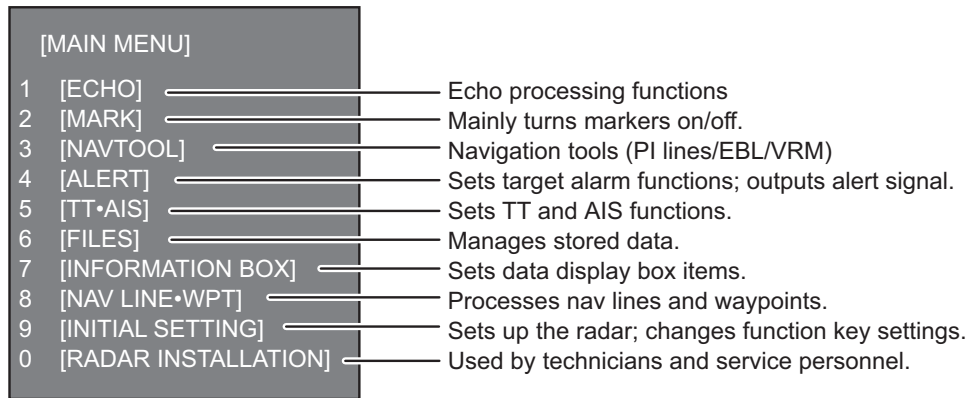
[MAIN MENU]

1 [ECHO] Echo processing functions
2 [MARK] Mainly turns markers on/off.
3 [NAVTOOL] Navigation tools (PI lines/EBL/VRM)
4 [ALERT] Sets target alarm functions; outputs alert signal.
5 [TT•AIS] Sets TT and AIS functions.
6 [FILES] Manages stored data.
7 [INFORMATION BOX] Sets data display box items.
8 [NAV LINE•WPT] Processes nav lines and waypoints.
9 [INITIAL SETTING] Sets up the radar; changes function key settings.
0 [RADAR INSTALLATION] Used by technicians and service personnel.